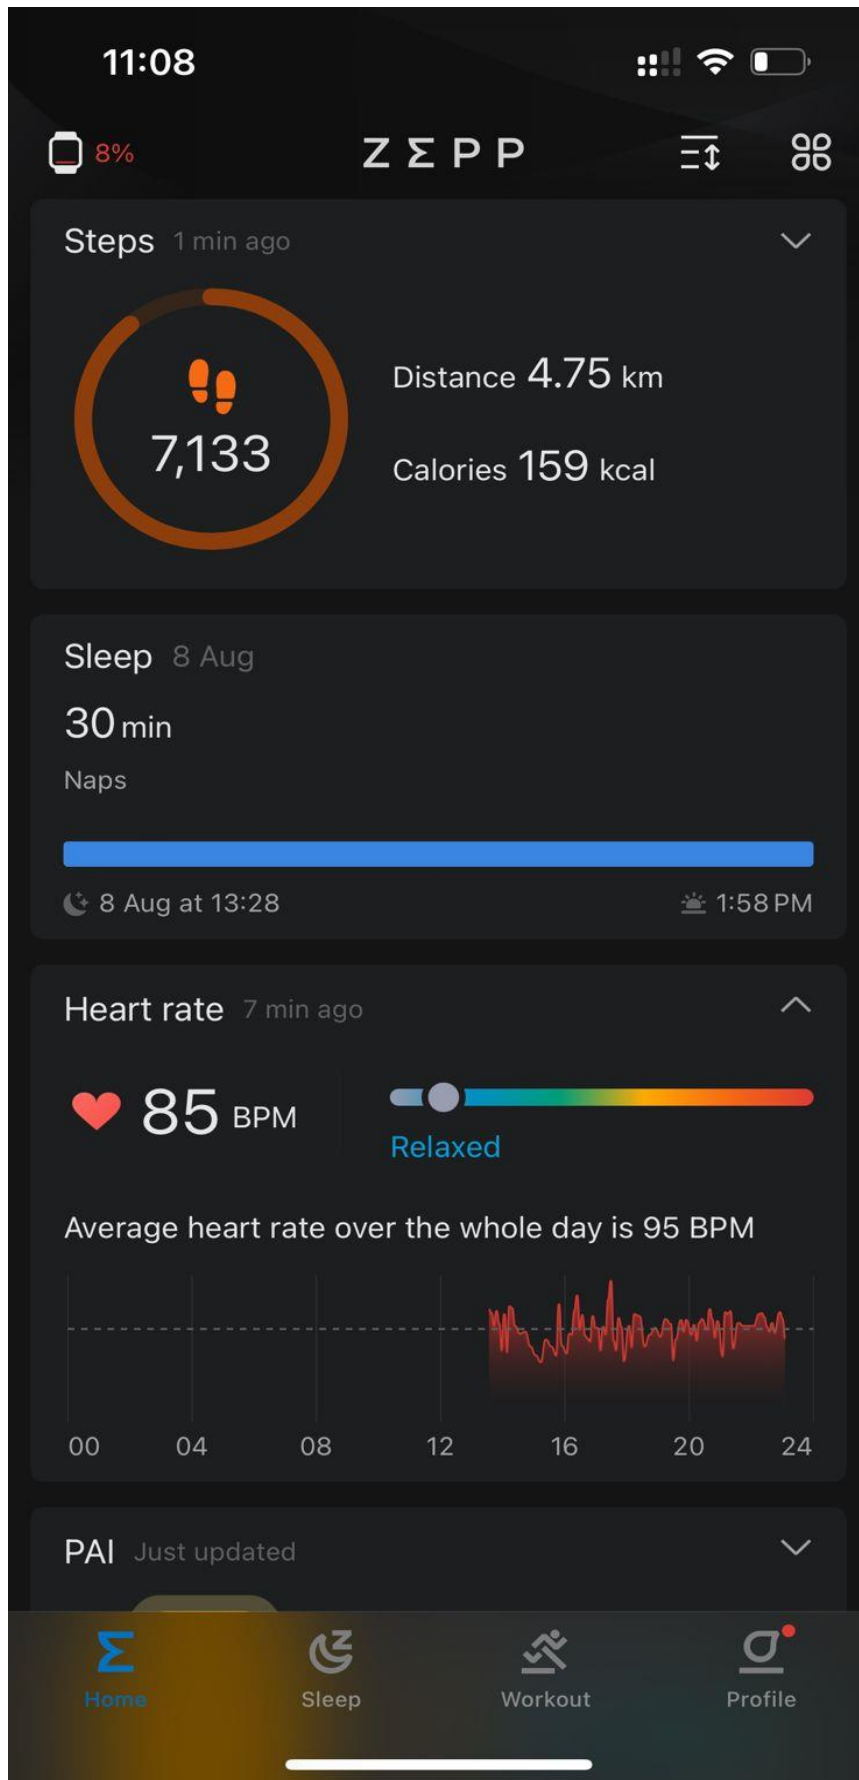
11:08

8%

ZΣPP

Steps 1 min ago

7,133

Distance 4.75 km

Calories 159 kcal

Sleep 8 Aug

30 min

Naps

8 Aug at 13:28

1:58 PM

Heart rate 7 min ago

85 BPM

Relaxed

Average heart rate over the whole day is 95 BPM

00 04 08 12 16 20 24

PAI Just updated

Home

Sleep

Workout

Profile